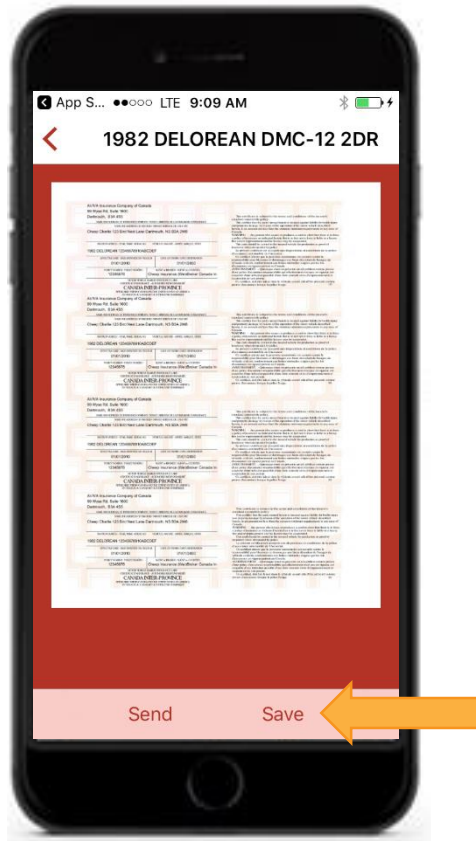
App S... ●●○○○ LTE 9:09 AM

1982 DELOREAN DMC-12 2DR

AVIVA Insurance Company of Canada
Dartmouth

1982 DELOREAN

CANADA INTER-PROVINCE

AVIVA Insurance Company of Canada
Dartmouth

1982 DELOREAN

CANADA INTER-PROVINCE

AVIVA Insurance Company of Canada
Dartmouth

1982 DELOREAN

CANADA INTER-PROVINCE

AVIVA Insurance Company of Canada
Dartmouth

1982 DELOREAN

CANADA INTER-PROVINCE

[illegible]

Send Save